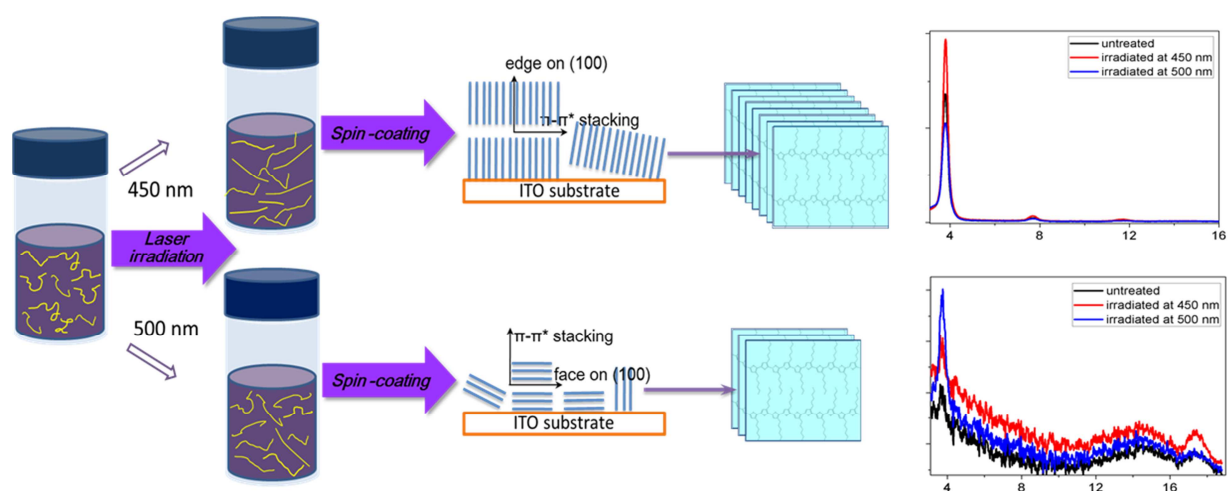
450 nm

Laser irradiation

500 nm

Spin-coating

edge on (100)

π-π* stacking

ITO substrate

untreated
irradiated at 450 nm
irradiated at 500 nm

4
8
12
16

Spin-coating

π-π* stacking

face on (100)

ITO substrate

untreated
irradiated at 450 nm
irradiated at 500 nm

4
8
12
16